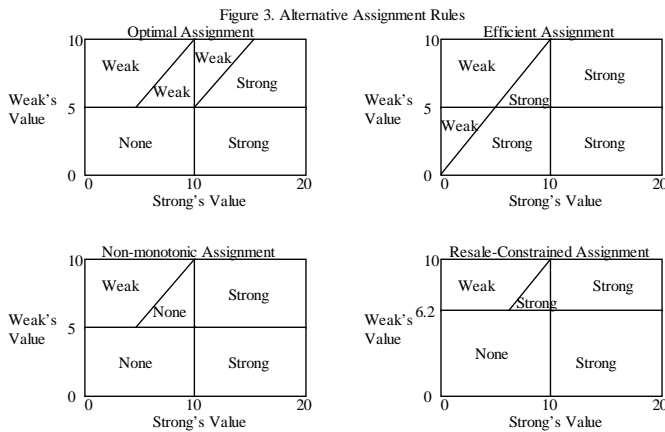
Figure 3. Alternative Assignment Rules

Optimal Assignment

10
Weak
Weak
Weak
Strong
Weak's Value
5
None
Strong
0
0
10
20
Strong's Value

Efficient Assignment

10
Weak
Strong
Weak's Value
5
Strong
Weak
Strong
Strong
0
0
10
20
Strong's Value

Non-monotonic Assignment

10
Weak
None
Strong
Weak's Value
5
None
Strong
0
0
10
20
Strong's Value

Resale-Constrained Assignment

10
Weak
Strong
Strong
Weak's Value
6.2
None
Strong
0
0
10
20
Strong's Value